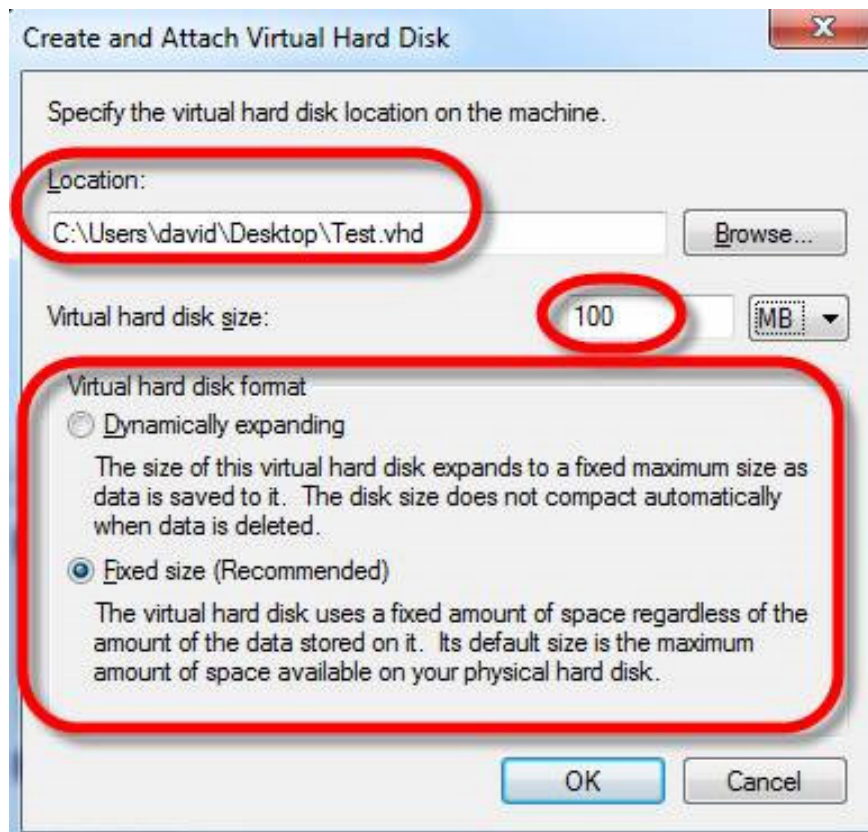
Create and Attach Virtual Hard Disk

X

Specify the virtual hard disk location on the machine.

Location:

C:\Users\david\Desktop\Test.vhd

Browse...

Virtual hard disk size:

100

MB

Virtual hard disk format

Dynamically expanding

The size of this virtual hard disk expands to a fixed maximum size as data is saved to it. The disk size does not compact automatically when data is deleted.

Fixed size (Recommended)

The virtual hard disk uses a fixed amount of space regardless of the amount of the data stored on it. Its default size is the maximum amount of space available on your physical hard disk.

OK

Cancel